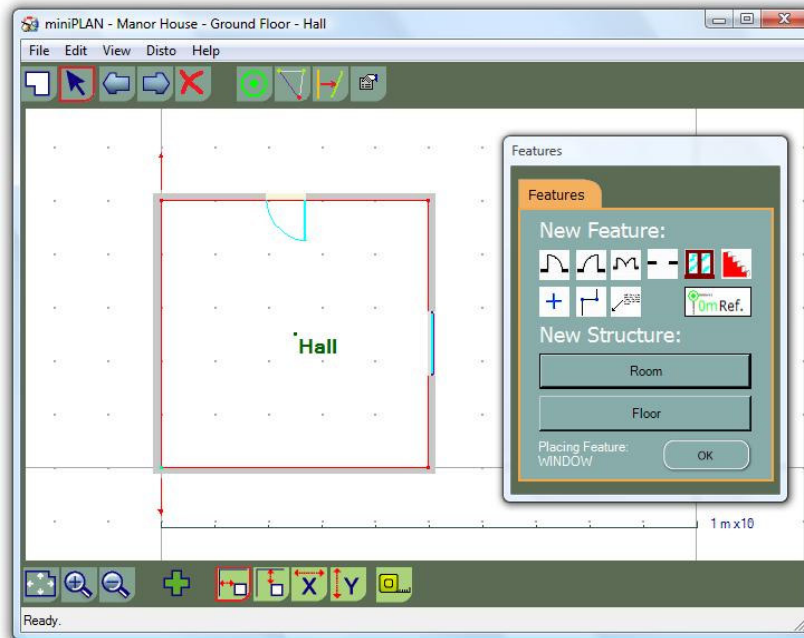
miniPLAN - Manor House - Ground Floor - Hall

File Edit View Disto Help

Hall

Features

Features

New Feature:

0m Ref.

New Structure:

Room

Floor

Placing Feature: WINDOW

OK

1 m x10

X

Y

Ready.